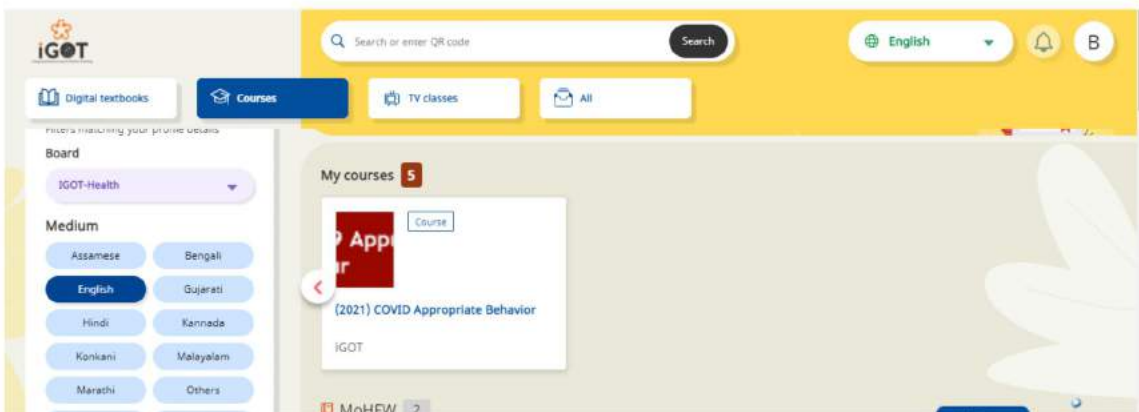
iGOT

Search or enter QR code

Search

English

B

Digital textbooks

Courses

TV classes

All

Filters matching your profile details

Board

IGOT-Health

Medium

Assamese

Bengali

English

Gujarati

Hindi

Kannada

Konkani

Malayalam

Marathi

Others

My courses 5

Course

9 Appr
ir

(2021) COVID Appropriate Behavior

iGOT

MoHFW 2